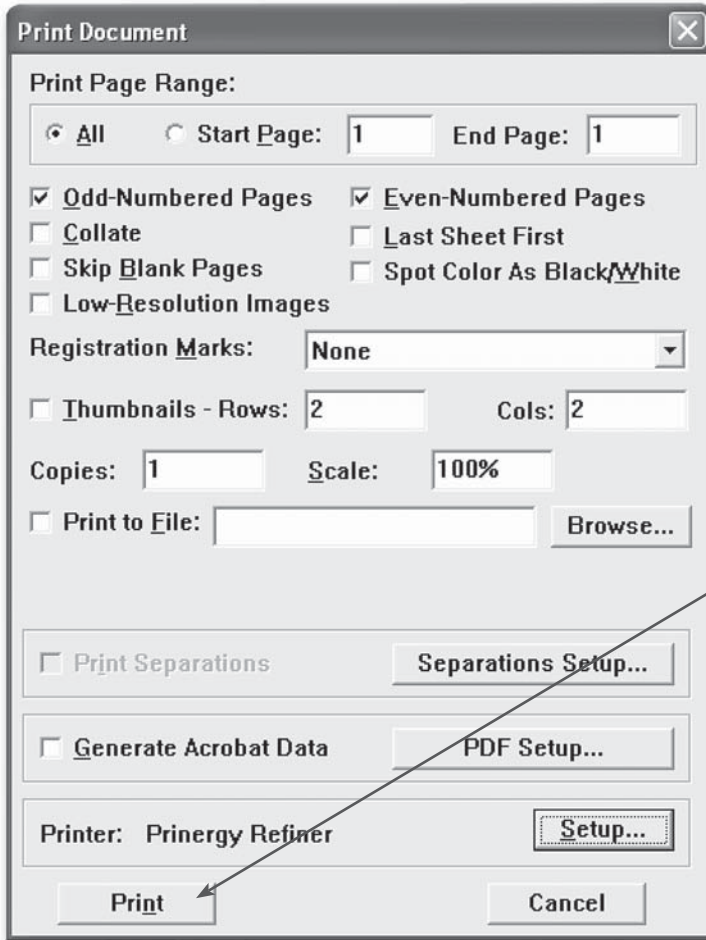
Print Document

Print Page Range:

All Start Page: 1 End Page: 1

Odd-Numbered Pages Even-Numbered Pages

Collate Last Sheet First

Skip Blank Pages Spot Color As Black/White

Low-Resolution Images

Registration Marks: None

Thumbnails - Rows: 2 Cols: 2

Copies: 1 Scale: 100%

Print to File: Browse...

Print Separations Separations Setup...

Generate Acrobat Data PDF Setup...

Printer: Prinergy Refiner Setup...

Print Cancel